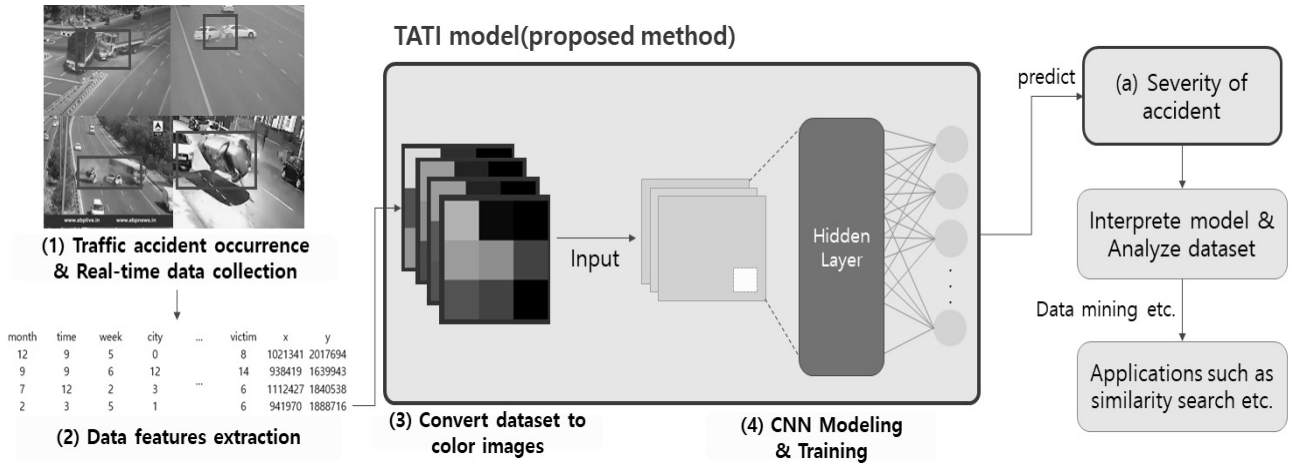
www.abplive.in www.abpnews.in

(1) Traffic accident occurrence & Real-time data collection

| month | time | week | city | ... | victim | x | y |
|---|---|---|---|---|---|---|---|
| 12 | 9 | 5 | 0 | | 8 | 1021341 | 2017694 |
| 9 | 9 | 6 | 12 | | 14 | 938419 | 1639943 |
| 7 | 12 | 2 | 3 | ... | 6 | 1112427 | 1840538 |
| 2 | 3 | 5 | 1 | | 6 | 941970 | 1888716 |

(2) Data features extraction

TATI model(proposed method)

Input

Hidden Layer

(3) Convert dataset to color images

(4) CNN Modeling & Training

predict

(a) Severity of accident

Interprete model & Analyze dataset

Data mining etc.

Applications such as similarity search etc.